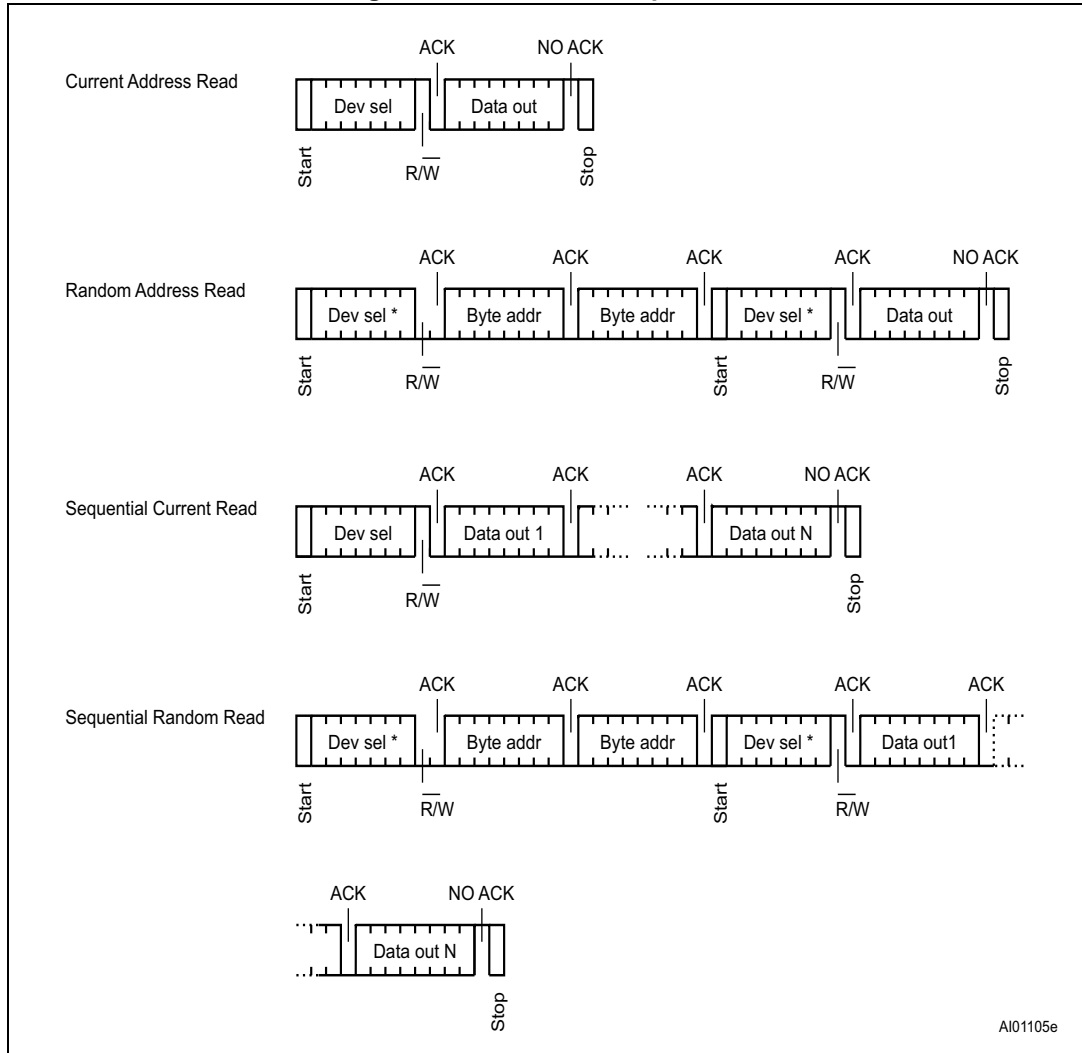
Current Address Read

ACK NO ACK

Dev sel Data out

Start $R/\overline{W}$ Stop

Random Address Read

ACK ACK ACK ACK NO ACK

Dev sel * Byte addr Byte addr Dev sel * Data out

Start $R/\overline{W}$ Start $R/\overline{W}$ Stop

Sequential Current Read

ACK ACK ACK NO ACK

Dev sel Data out 1 Data out N

Start $R/\overline{W}$ Stop

Sequential Random Read

ACK ACK ACK ACK ACK

Dev sel * Byte addr Byte addr Dev sel * Data out1

Start $\overline{R}/W$ Start $\overline{R}/W$

ACK NO ACK

Data out N

Stop

AI01105e